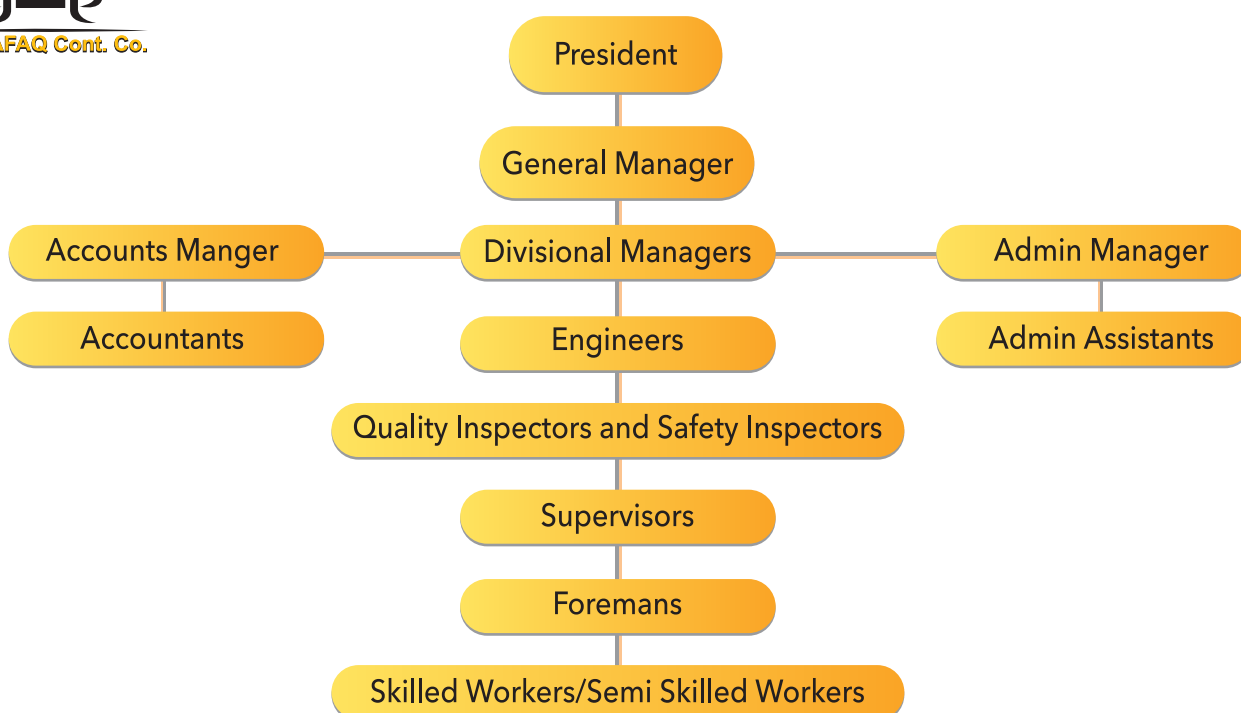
AFAQ Cont. Co.

President

General Manager

Accounts Manger

Divisional Managers

Admin Manager

Accountants

Engineers

Admin Assistants

Quality Inspectors and Safety Inspectors

Supervisors

Foremans

Skilled Workers/Semi Skilled Workers